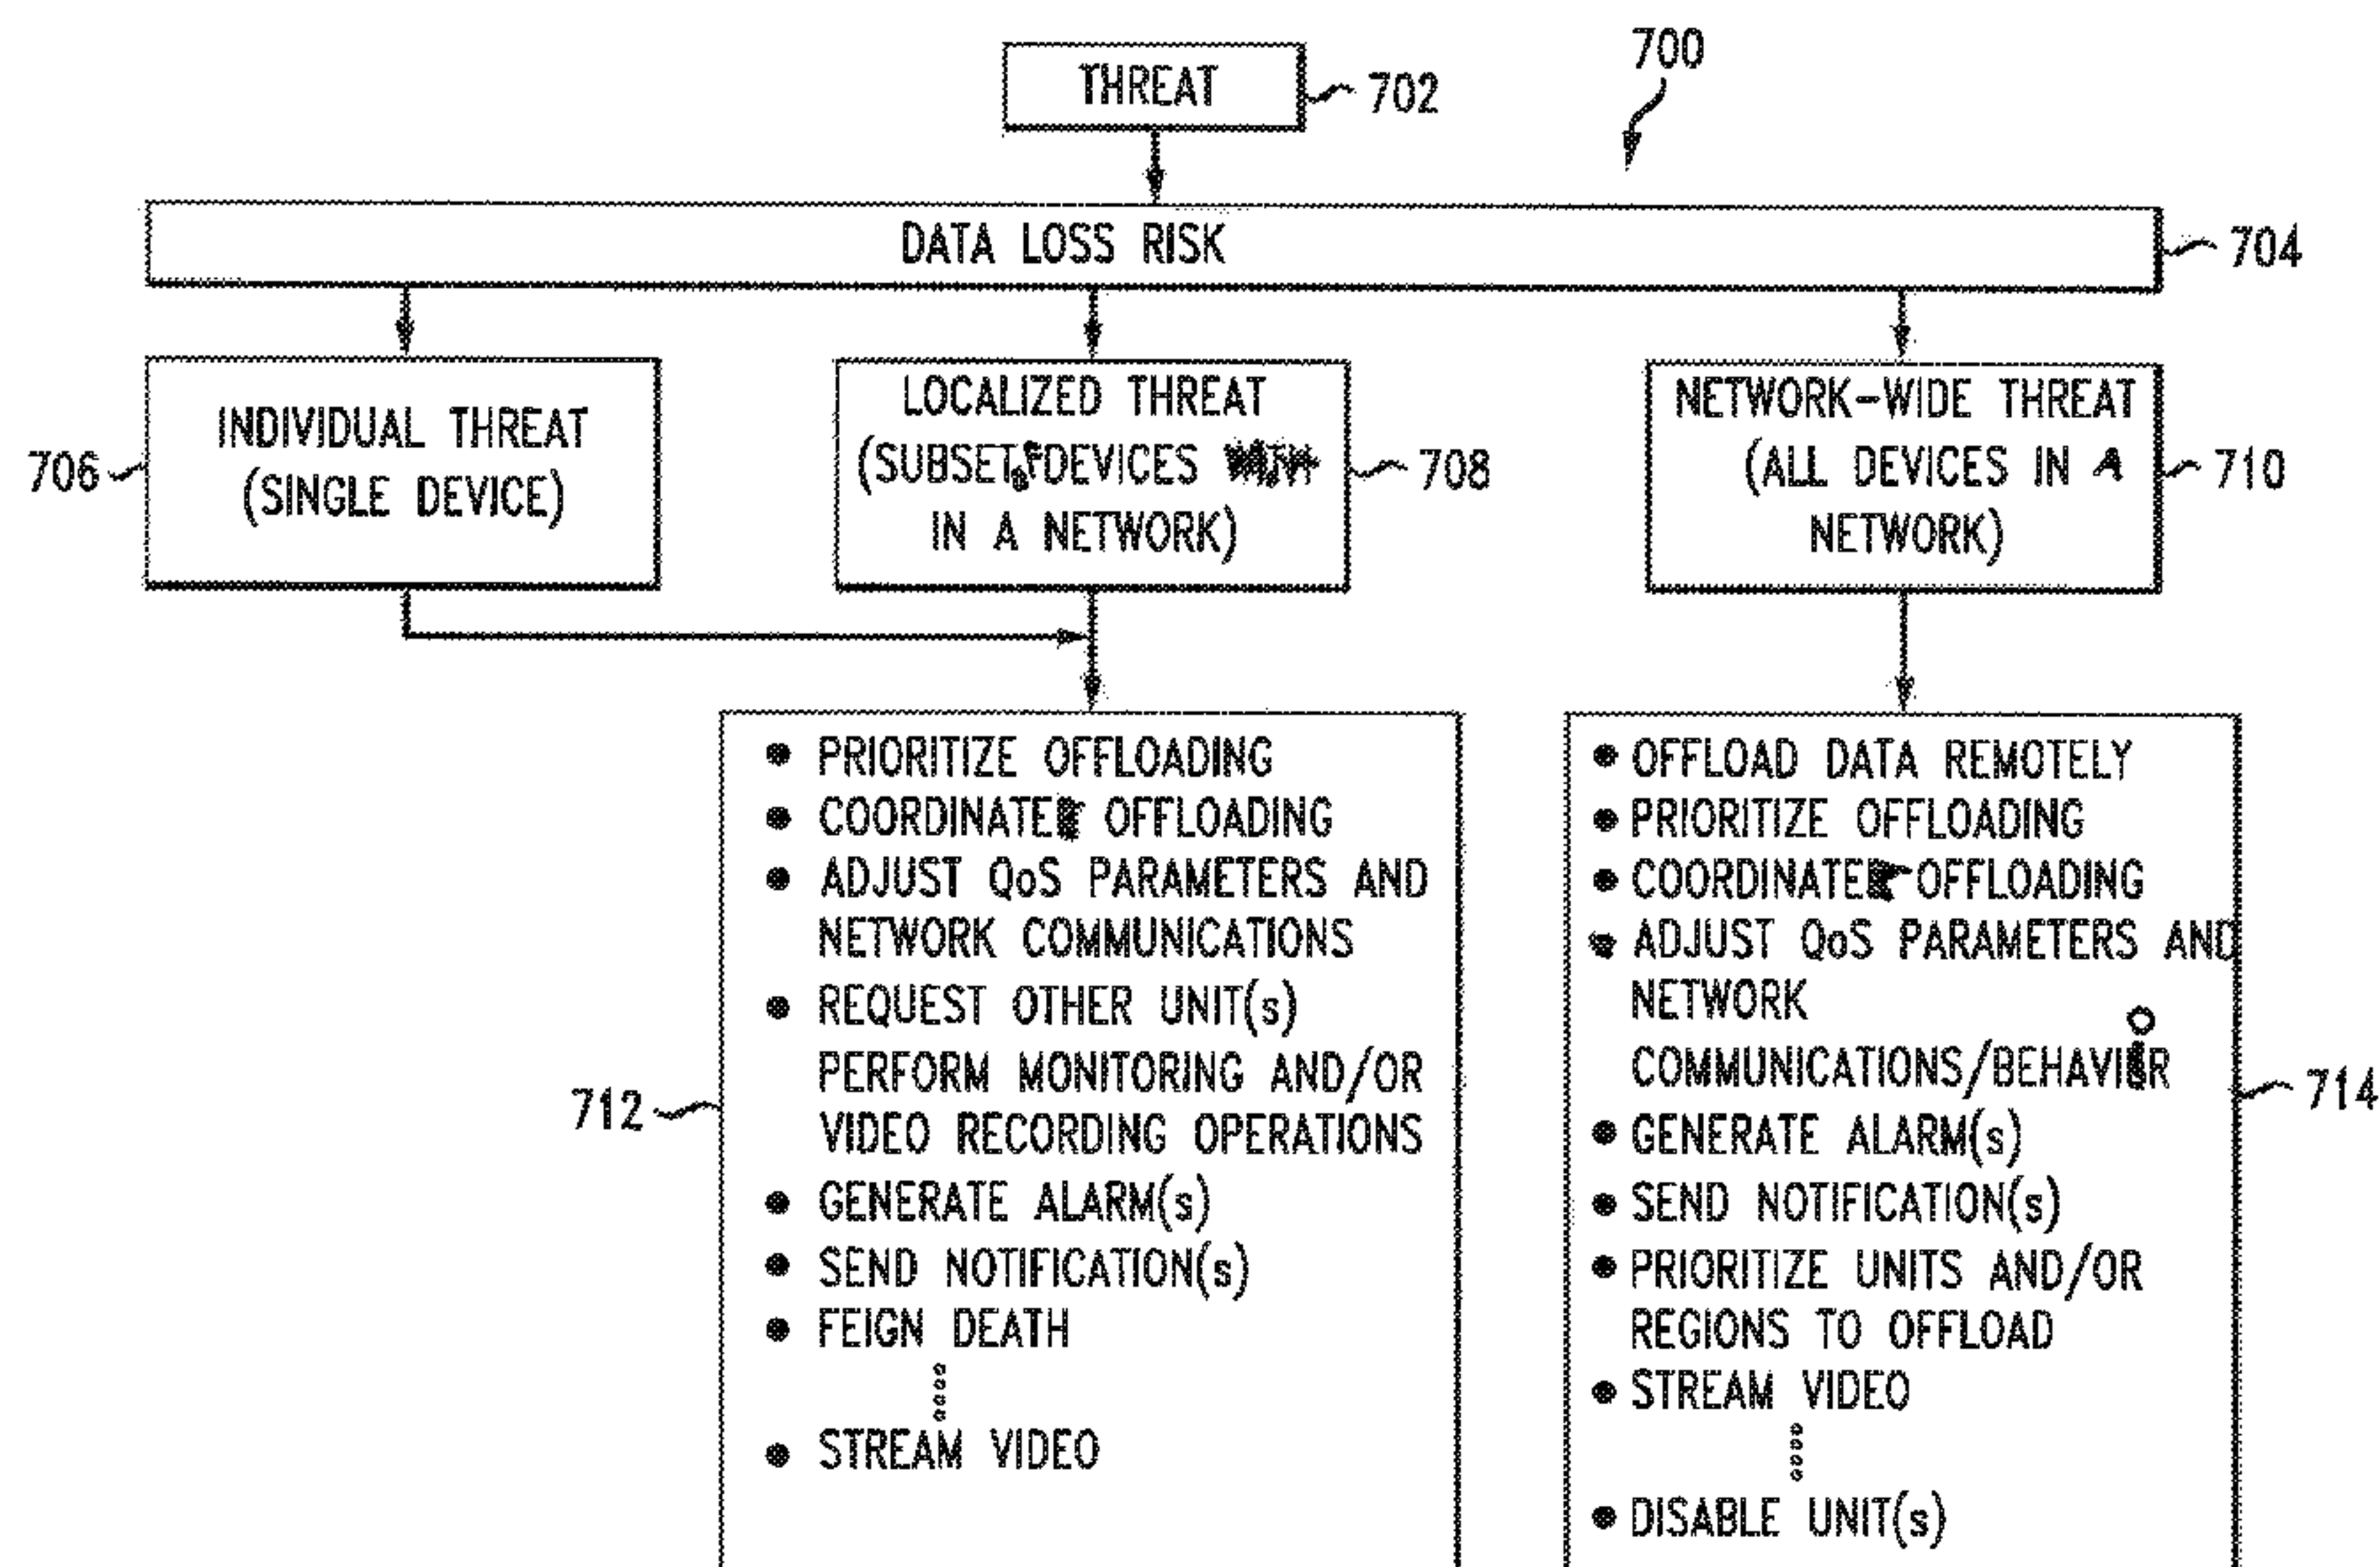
700

THREAT 702

DATA LOSS RISK 704

706 INDIVIDUAL THREAT (SINGLE DEVICE)

LOCALIZED THREAT (SUBSET DEVICES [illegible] IN A NETWORK) 708

NETWORK-WIDE THREAT (ALL DEVICES IN A NETWORK) 710

712
• PRIORITIZE OFFLOADING
• COORDINATE OFFLOADING
• ADJUST QoS PARAMETERS AND NETWORK COMMUNICATIONS
• REQUEST OTHER UNIT(s) PERFORM MONITORING AND/OR VIDEO RECORDING OPERATIONS
• GENERATE ALARM(s)
• SEND NOTIFICATION(s)
• FEIGN DEATH
⋮
• STREAM VIDEO

714
• OFFLOAD DATA REMOTELY
• PRIORITIZE OFFLOADING
• COORDINATE OFFLOADING
• ADJUST QoS PARAMETERS AND NETWORK COMMUNICATIONS/BEHAVIOR
• GENERATE ALARM(s)
• SEND NOTIFICATION(s)
• PRIORITIZE UNITS AND/OR REGIONS TO OFFLOAD
• STREAM VIDEO
⋮
• DISABLE UNIT(s)